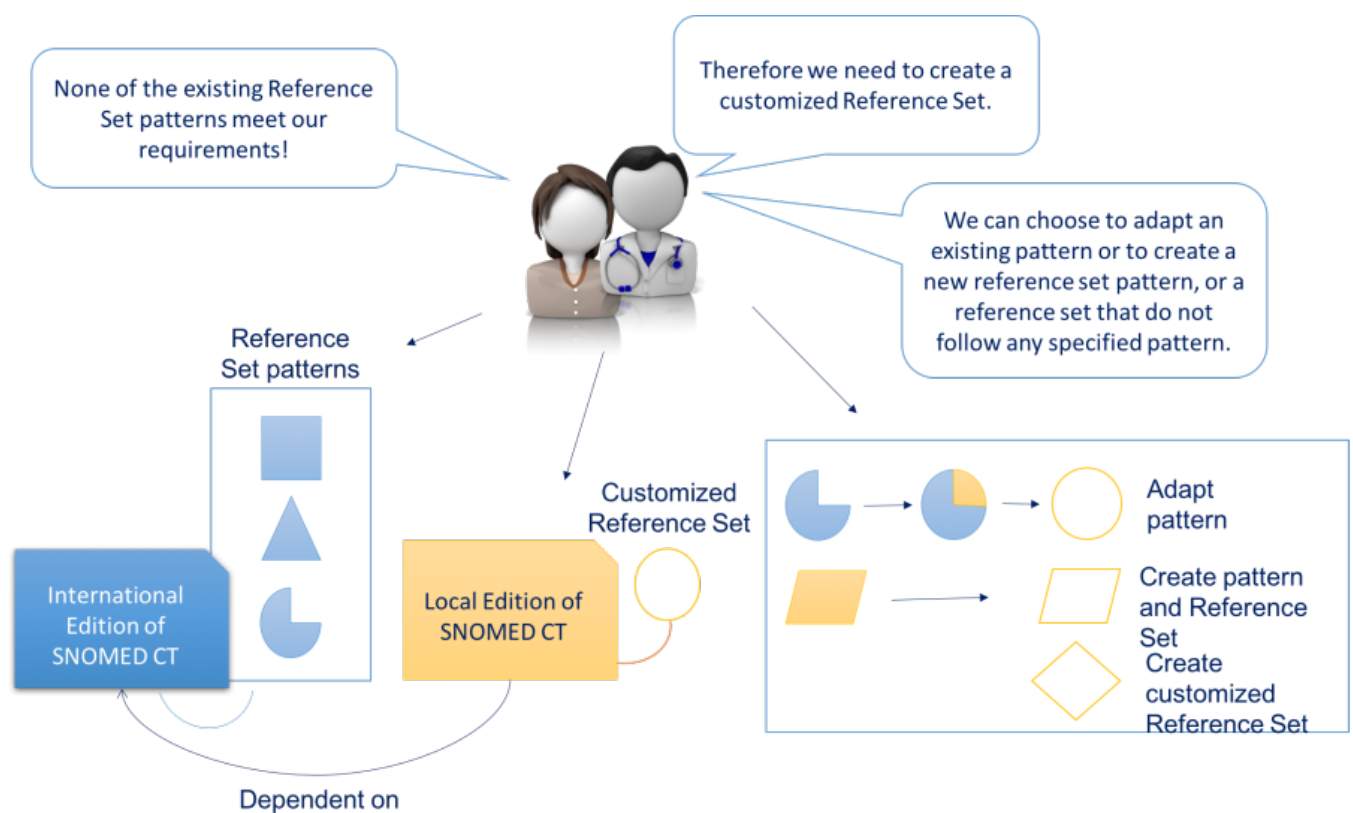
None of the existing Reference Set patterns meet our requirements!

Therefore we need to create a customized Reference Set.

We can choose to adapt an existing pattern or to create a new reference set pattern, or a reference set that do not follow any specified pattern.

Reference Set patterns

International Edition of SNOMED CT

Local Edition of SNOMED CT

Customized Reference Set

Adapt pattern

Create pattern and Reference Set

Create customized Reference Set

Dependent on